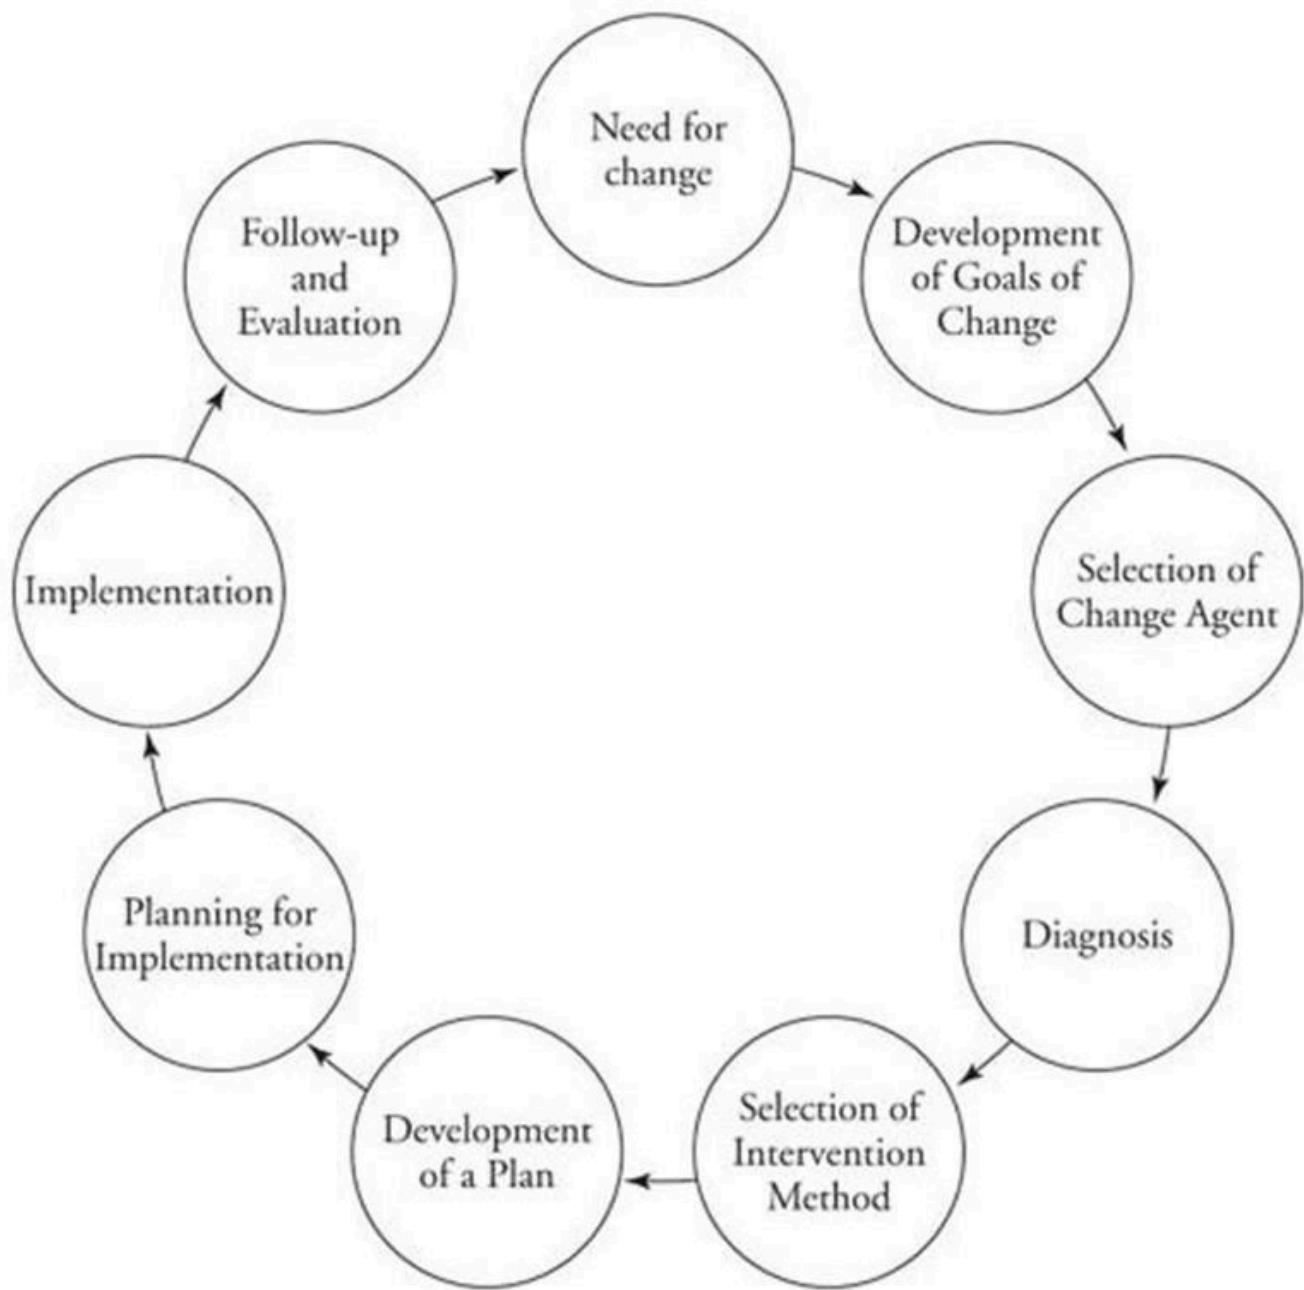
Need for change

Development of Goals of Change

Selection of Change Agent

Diagnosis

Selection of Intervention Method

Development of a Plan

Planning for Implementation

Implementation

Follow-up and Evaluation